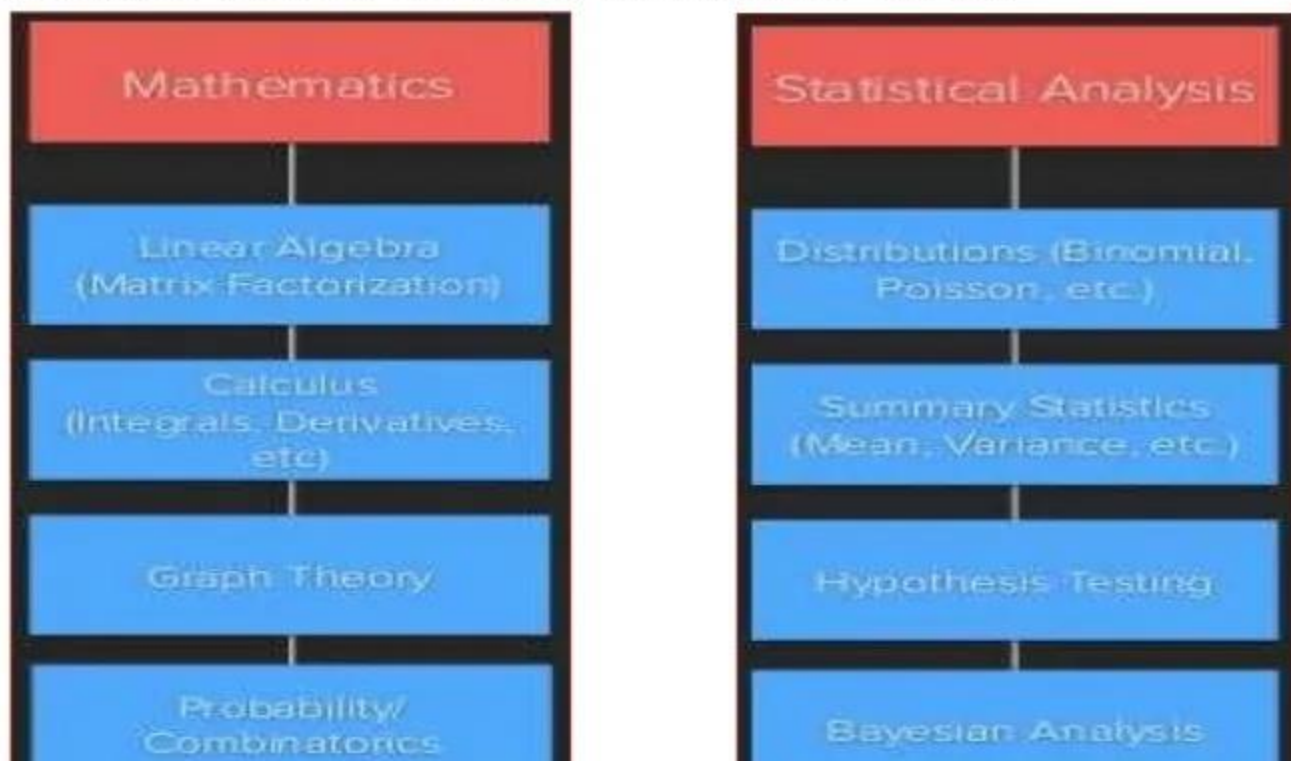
Mathematics

Linear Algebra (Matrix Factorization)

Calculus (Integrals, Derivatives, etc)

Graph Theory

Probability/ Combinatorics

Statistical Analysis

Distributions (Binomial, Poisson, etc.)

Summary Statistics (Mean, Variance, etc.)

Hypothesis Testing

Bayesian Analysis